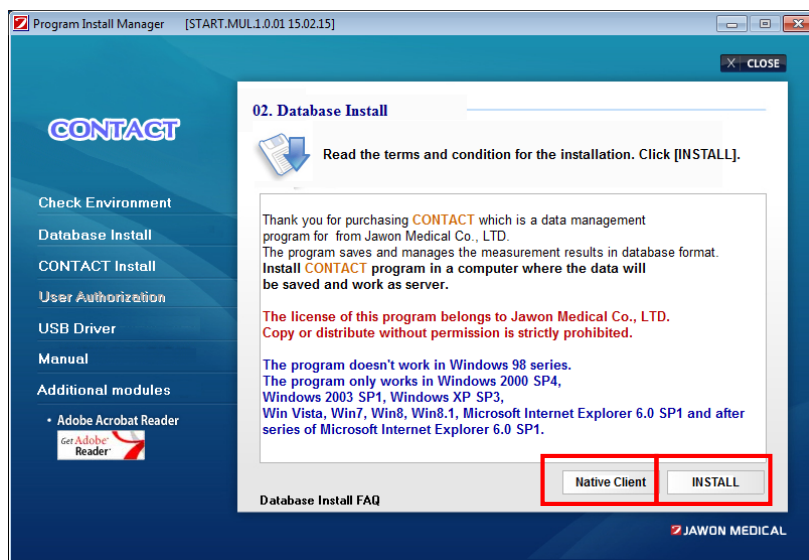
Program Install Manager [START.MUL.1.0.01 15.02.15]

X CLOSE

CONTACT

Check Environment
Database Install
CONTACT Install
User Authorization
USB Driver
Manual
Additional modules
• Adobe Acrobat Reader
Get Adobe Reader

02. Database Install

Read the terms and condition for the installation. Click [INSTALL].

Thank you for purchasing CONTACT which is a data management program for from Jawon Medical Co., LTD.
The program saves and manages the measurement results in database format.
Install CONTACT program in a computer where the data will be saved and work as server.

The license of this program belongs to Jawon Medical Co., LTD.
Copy or distribute without permission is strictly prohibited.

The program doesn't work in Windows 98 series.
The program only works in Windows 2000 SP4, Windows 2003 SP1, Windows XP SP3, Win Vista, Win7, Win8, Win8.1, Microsoft Internet Explorer 6.0 SP1 and after series of Microsoft Internet Explorer 6.0 SP1.

Native Client
INSTALL

Database Install FAQ

JAWON MEDICAL